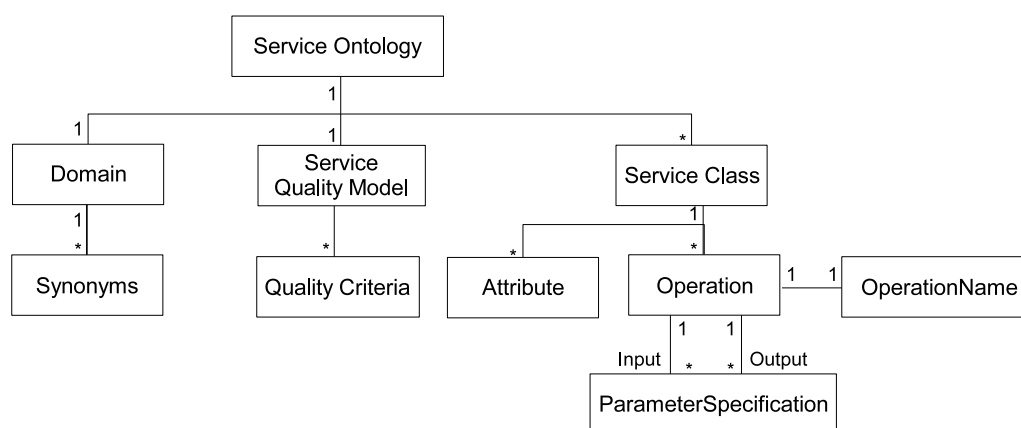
Service Ontology

1

1

1

*

Domain

Service Quality Model

Service Class

1

*

Synonyms

*

Quality Criteria

1

*

*

Attribute

Operation

1 1

OperationName

1 1

Input * * Output

ParameterSpecification